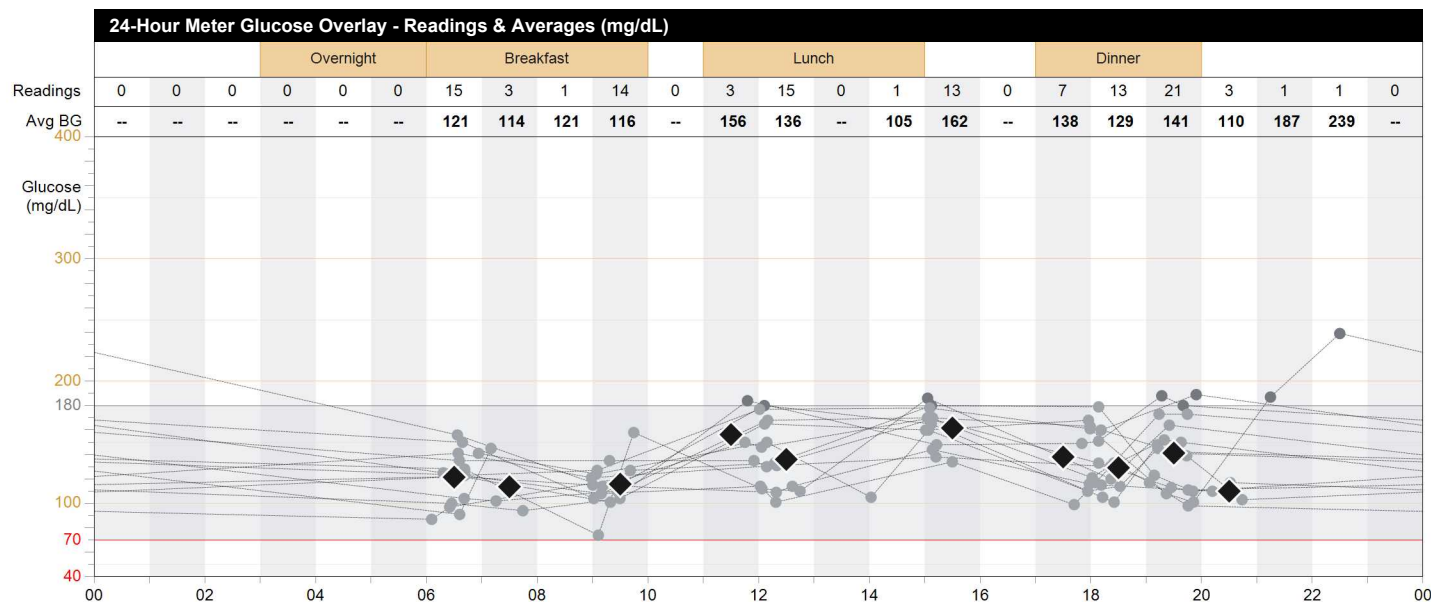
24-Hour Meter Glucose Overlay - Readings & Averages (mg/dL)

|  | Overnight | Breakfast | Lunch | Dinner |
|---|---|---|---|---|

| Readings | 0 | 0 | 0 | 0 | 0 | 0 | 15 | 3 | 1 | 14 | 0 | 3 | 15 | 0 | 1 | 13 | 0 | 7 | 13 | 21 | 3 | 1 | 1 | 0 |
|---|---|---|---|---|---|---|---|---|---|---|---|---|---|---|---|---|---|---|---|---|---|---|---|---|
| Avg BG | -- | -- | -- | -- | -- | -- | 121 | 114 | 121 | 116 | -- | 156 | 136 | -- | 105 | 162 | -- | 138 | 129 | 141 | 110 | 187 | 239 | -- |

Glucose (mg/dL)

400
300
200
180
100
70
40

00 02 04 06 08 10 12 14 16 18 20 22 00